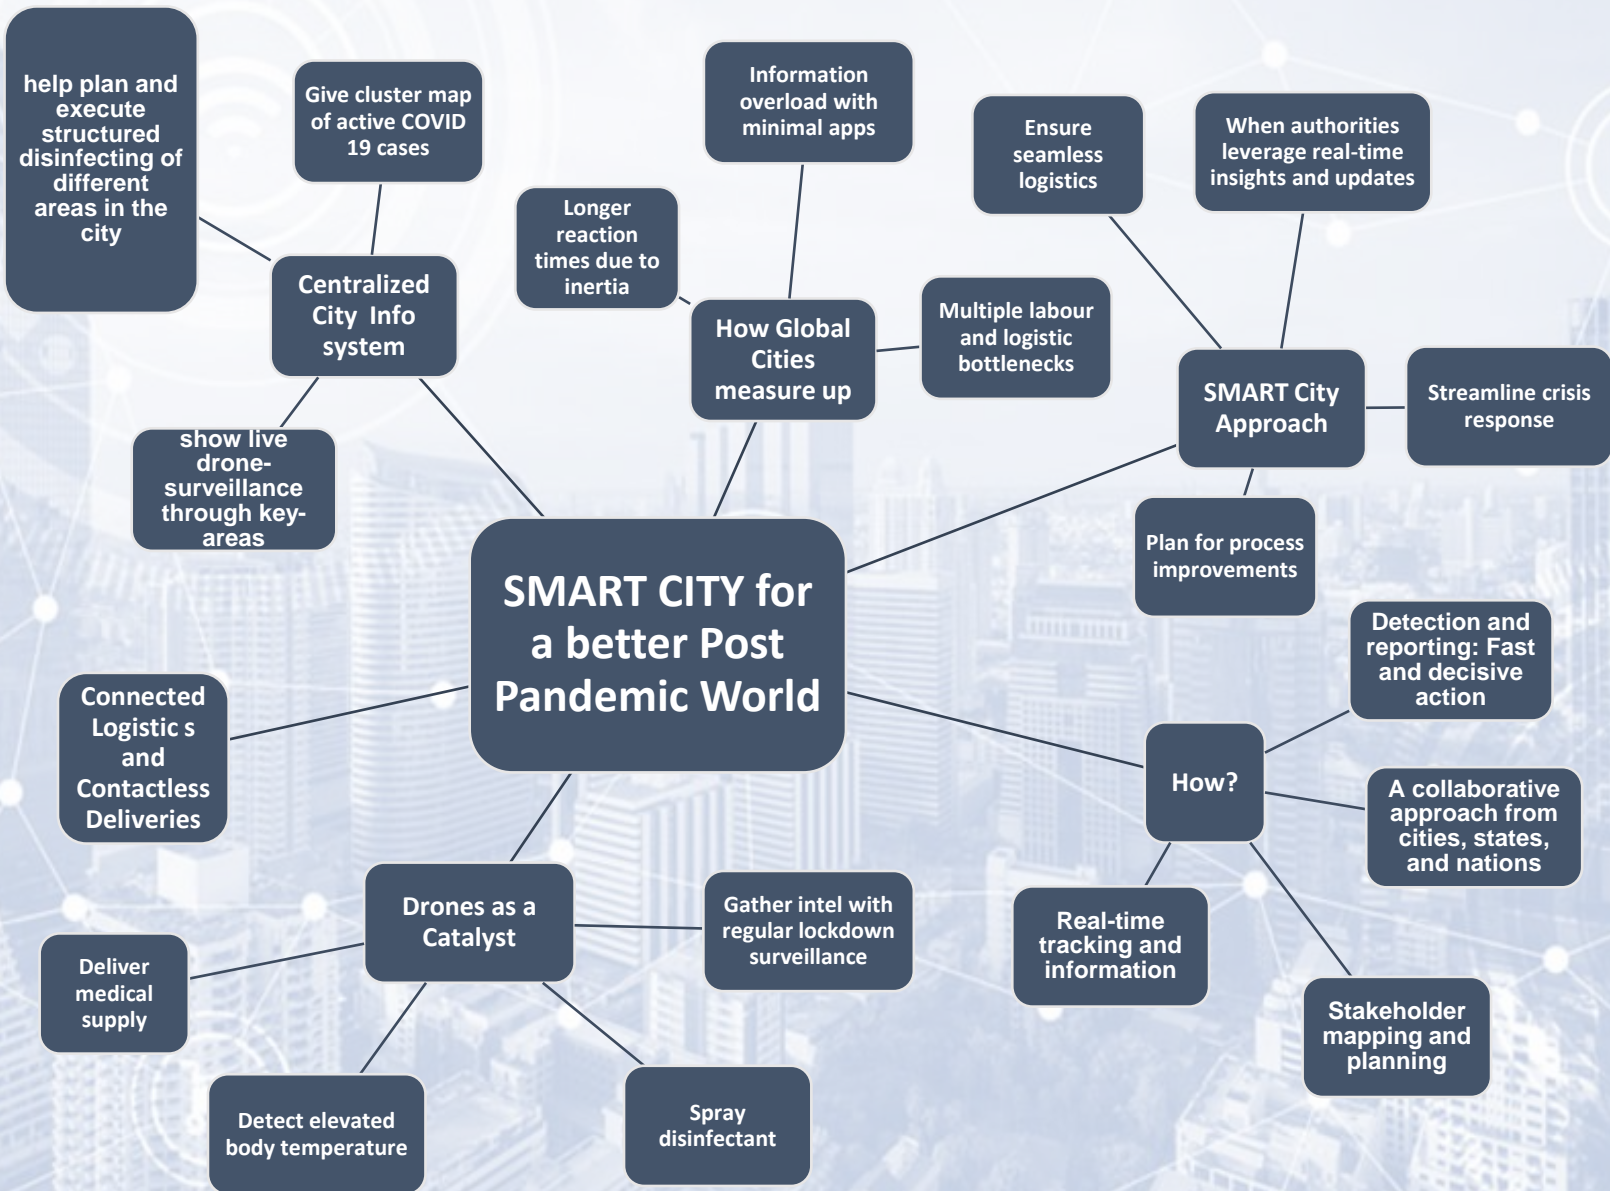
SMART CITY for a better Post Pandemic World

help plan and execute structured disinfecting of different areas in the city

Give cluster map of active COVID 19 cases

Centralized City Info system

show live drone-surveillance through key-areas

Longer reaction times due to inertia

Information overload with minimal apps

How Global Cities measure up

Multiple labour and logistic bottlenecks

Ensure seamless logistics

When authorities leverage real-time insights and updates

SMART City Approach

Streamline crisis response

Plan for process improvements

Detection and reporting: Fast and decisive action

How?

A collaborative approach from cities, states, and nations

Real-time tracking and information

Stakeholder mapping and planning

Connected Logistic s and Contactless Deliveries

Drones as a Catalyst

Gather intel with regular lockdown surveillance

Deliver medical supply

Detect elevated body temperature

Spray disinfectant